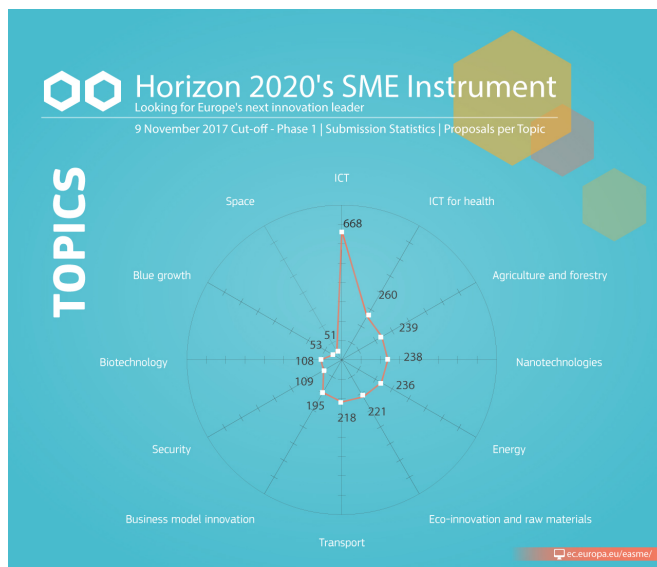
Horizon 2020's SME Instrument
Looking for Europe's next innovation leader

9 November 2017 Cut-off - Phase 1 | Submission Statistics | Proposals per Topic

TOPICS

ICT
ICT for health
Agriculture and forestry
Nanotechnologies
Energy
Eco-innovation and raw materials
Transport
Business model innovation
Security
Biotechnology
Blue growth
Space

668
260
239
238
236
221
218
195
109
108
53
51

ec.europa.eu/easme/